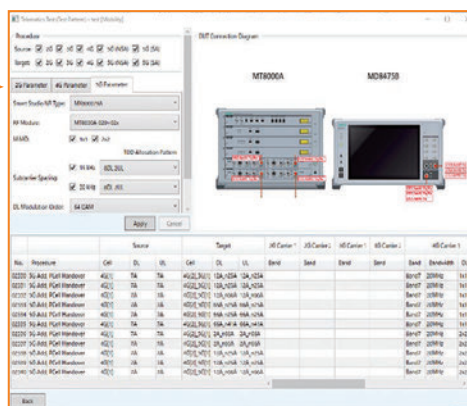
Procedure

Source 2G 3G 4G 5G (NSA) 5G (SA)

Target 2G 3G 4G 5G (NSA) 5G (SA)

2G Parameter 4G Parameter 5G Parameter

Smart Studio NR Type: MT8000A

RF Module: MT8000A-029+02x

MIMO: 1x1 2x2

TDD Allocation Pattern

Subcarrier Spacing: 15 kHz 30 kHz

DL Modulation Order: 64 QAM

Apply Cancel

DUT Connection Diagram

MT8000A

MD8475B

| No. | Procedure | Source Cell | Source DL | Source UL | Target Cell | Target DL | Target UL | 4G Carrier 1 Band | 4G Carrier 2 Band | 4G Carrier 3 Band | 4G Carrier 4 Band | 5G Carrier 1 Band | 5G Carrier 1 Bandwidth |
|---|---|---|---|---|---|---|---|---|---|---|---|---|---|
| 02200 | 5G Add. PCell Handover | 4G[1] | 1A | 1A | 4G[2], 5G[1] | 1A, n1A | 1A, n1A | | | | | Band1 | 20MHz |
| 02201 | 5G Add. PCell Handover | 4G[1] | 1A | 1A | 4G[2], 5G[1] | 1A, n1A | 1A, n1A | | | | | Band1 | 20MHz |
| 02202 | 5G Add. PCell Handover | 4G[1] | 1A | 1A | 4G[2], 5G[1] | 1A, n1A | 1A, n1A | | | | | Band1 | 20MHz |
| 02203 | 5G Add. PCell Handover | 4G[1] | 1A | 1A | 4G[2], 5G[1] | 1A, n1A | 1A, n1A | | | | | Band1 | 20MHz |
| 02204 | 5G Add. PCell Handover | 4G[1] | 1A | 1A | 4G[2], 5G[1] | 1A, n1A | 1A, n1A | | | | | Band1 | 20MHz |
| 02205 | 5G Add. PCell Handover | 4G[1] | 1A | 1A | 4G[2], 5G[1] | 66A, n41A | 66A, n41A | | | | | Band1 | 20MHz |
| 02206 | 5G Add. PCell Handover | 4G[1] | 1A | 1A | 4G[2], 5G[1] | 1A, n1A | 1A, n1A | | | | | Band1 | 20MHz |
| 02207 | 5G Add. PCell Handover | 4G[1] | 1A | 1A | 4G[2], 5G[1] | 2A, n2A | 2A, n2A | | | | | Band1 | 20MHz |
| 02208 | 5G Add. PCell Handover | 4G[1] | 1A | 1A | 4G[2], 5G[1] | 3A, n3A | 3A, n3A | | | | | Band1 | 20MHz |
| 02209 | 5G Add. PCell Handover | 4G[1] | 1A | 1A | 4G[2], 5G[1] | 2A, n2A | 2A, n2A | | | | | Band1 | 20MHz |
| 02210 | 5G Add. PCell Handover | 4G[1] | 1A | 1A | 4G[2], 5G[1] | 3A, n3A | 3A, n3A | | | | | Band1 | 20MHz |

Back